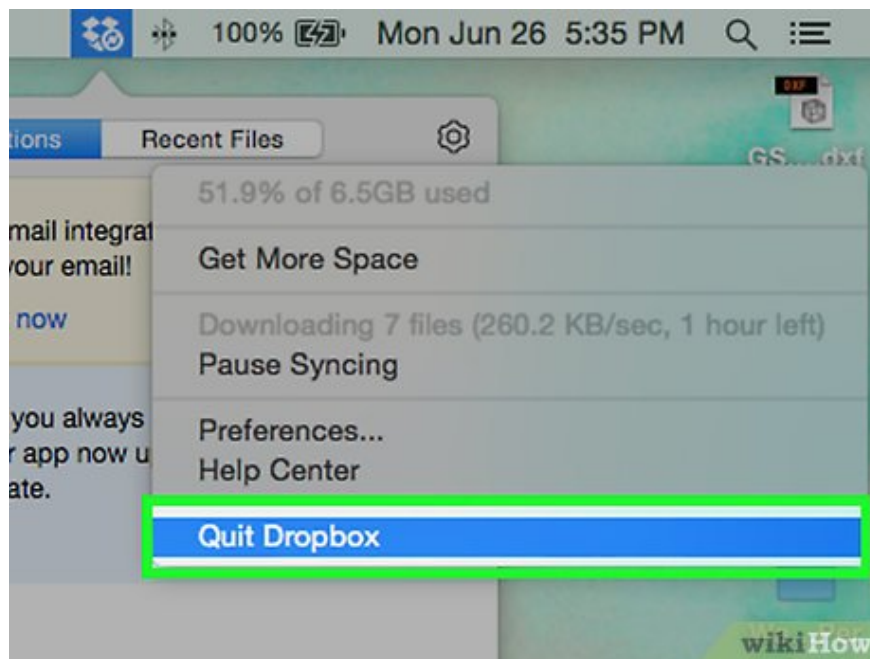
100% Mon Jun 26 5:35 PM

DXF

GS...dxf

tions Recent Files

mail integrat
your email!
now

you always
r app now u
ate.

51.9% of 6.5GB used

Get More Space

Downloading 7 files (260.2 KB/sec, 1 hour left)
Pause Syncing

Preferences...
Help Center

Quit Dropbox

wikiHow